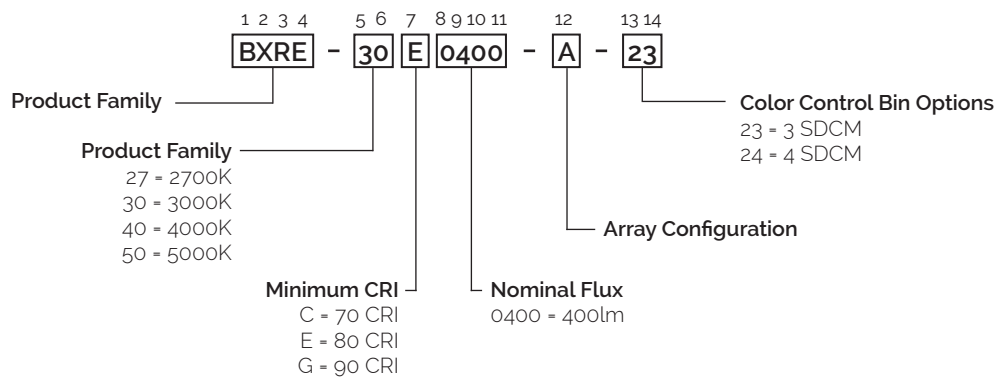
1 2 3 4 5 6 7 8 9 10 11 12 13 14

BXRE - 30 E 0400 - A - 23

Product Family

Product Family
27 = 2700K
30 = 3000K
40 = 4000K
50 = 5000K

Minimum CRI
C = 70 CRI
E = 80 CRI
G = 90 CRI

Nominal Flux
0400 = 400lm

Array Configuration

Color Control Bin Options
23 = 3 SDCM
24 = 4 SDCM